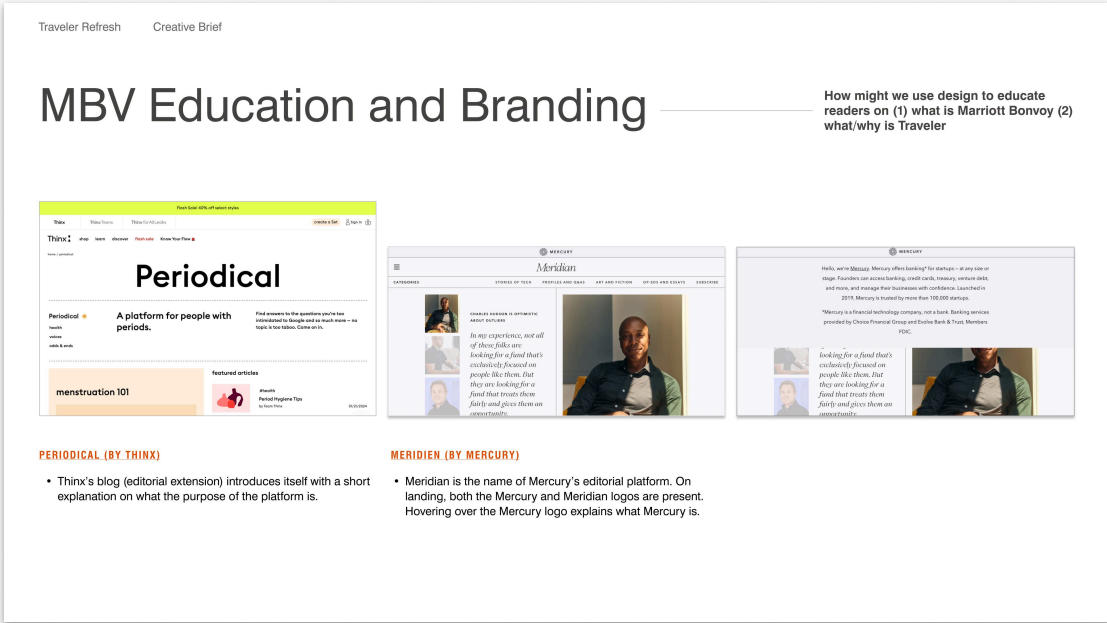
Traveler Refresh Creative Brief

MBV Education and Branding

How might we use design to educate readers on (1) what is Marriott Bonvoy (2) what/why is Traveler

Flash Sale! 40% off select styles

Thinx Thinx Teens Thinx for All Leaks create a Set Sign in

Thinx shop learn discover flash sale Know Your Flow

home / periodical

Periodical

Periodical
health
voices
odds & ends

A platform for people with periods.

Find answers to the questions you're too intimidated to Google and so much more — no topic is too taboo. Come on in.

menstruation 101

featured articles

#health
Period Hygiene Tips
by Team Thinx
01/25/2024

MERCURY

Meridian

CATEGORIES STORIES OF TECH PROFILES AND Q&AS ART AND FICTION OP-EDS AND ESSAYS SUBSCRIBE

CHARLES HUDSON IS OPTIMISTIC ABOUT OUTLIERS

In my experience, not all of these folks are looking for a fund that's exclusively focused on people like them. But they are looking for a fund that treats them fairly and gives them an opportunity.

MERCURY

Hello, we're Mercury. Mercury offers banking* for startups — at any size or stage. Founders can access banking, credit cards, treasury, venture debt, and more, and manage their businesses with confidence. Launched in 2019, Mercury is trusted by more than 100,000 startups.

*Mercury is a financial technology company, not a bank. Banking services provided by Choice Financial Group and Evolve Bank & Trust, Members FDIC.

looking for a fund that's exclusively focused on people like them. But they are looking for a fund that treats them fairly and gives them an opportunity.

PERIODICAL (BY THINX)

• Thinx's blog (editorial extension) introduces itself with a short explanation on what the purpose of the platform is.

MERIDIEN (BY MERCURY)

• Meridian is the name of Mercury's editorial platform. On landing, both the Mercury and Meridian logos are present. Hovering over the Mercury logo explains what Mercury is.